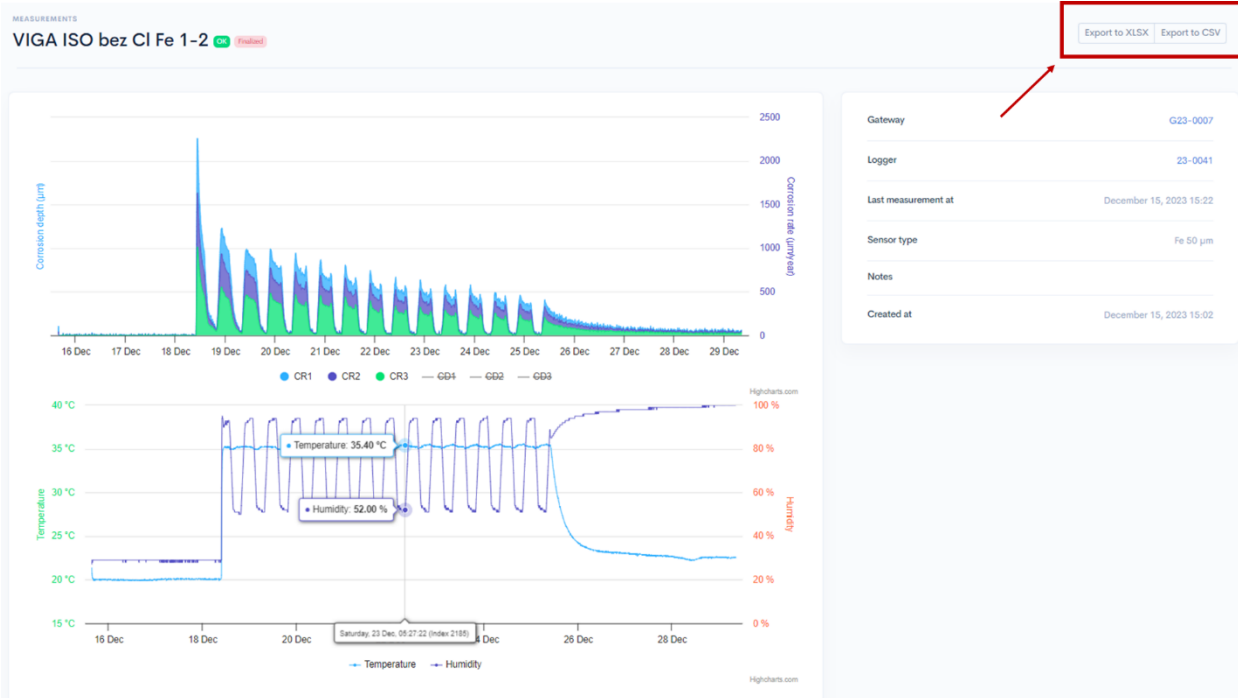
MEASUREMENTS

VIGA ISO bez Cl Fe 1-2 OK Finalized

Export to XLSX | Export to CSV

Corrosion depth (µm)

Corrosion rate (µm/year)

2500
2000
1500
1000
500
0

16 Dec 17 Dec 18 Dec 19 Dec 20 Dec 21 Dec 22 Dec 23 Dec 24 Dec 25 Dec 26 Dec 27 Dec 28 Dec 29 Dec

CR1 CR2 CR3 CD1 CD2 CD3

Highcharts.com

Temperature

Humidity

40 °C
35 °C
30 °C
25 °C
20 °C
15 °C

100 %
80 %
60 %
40 %
20 %
0 %

Temperature: 35.40 °C

Humidity: 52.00 %

Saturday, 23 Dec, 05:27:22 (Index 2185)

16 Dec 18 Dec 20 Dec 4 Dec 26 Dec 28 Dec

Temperature Humidity

Highcharts.com

| | |
|---|---|
| Gateway | G23-0007 |
| Logger | 23-0041 |
| Last measurement at | December 15, 2023 15:22 |
| Sensor type | Fe 50 µm |
| Notes | |
| Created at | December 15, 2023 15:02 |